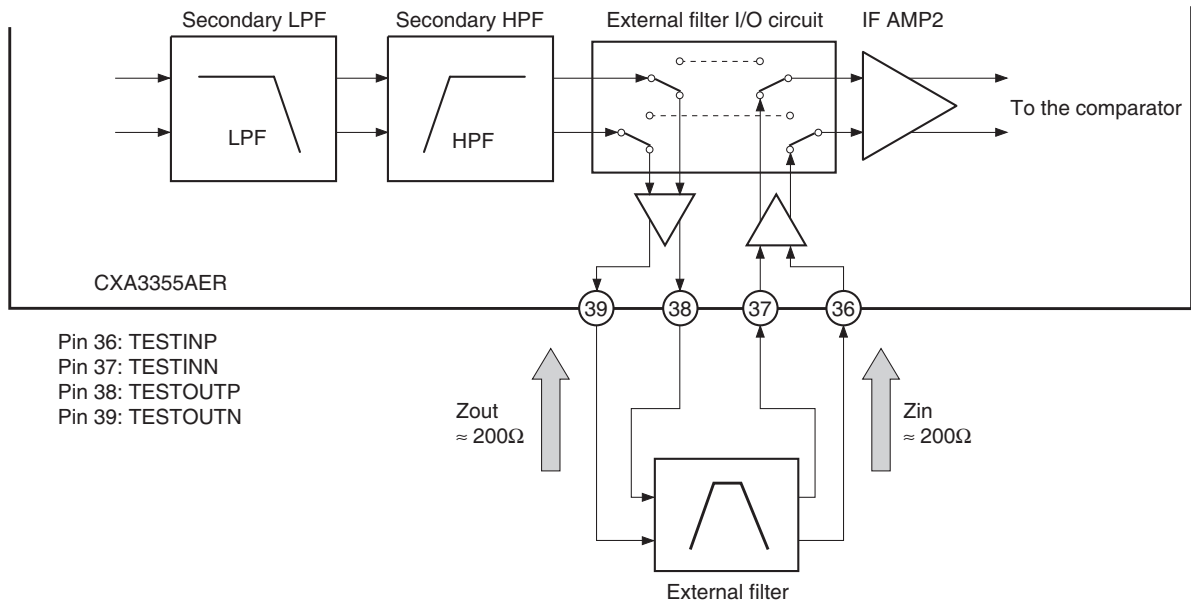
Secondary LPF

Secondary HPF

External filter I/O circuit

IF AMP2

LPF

HPF

To the comparator

CXA3355AER

39

38

37

36

Pin 36: TESTINP
Pin 37: TESTINN
Pin 38: TESTOUTP
Pin 39: TESTOUTN

Zout
≈ 200Ω

Zin
≈ 200Ω

External filter